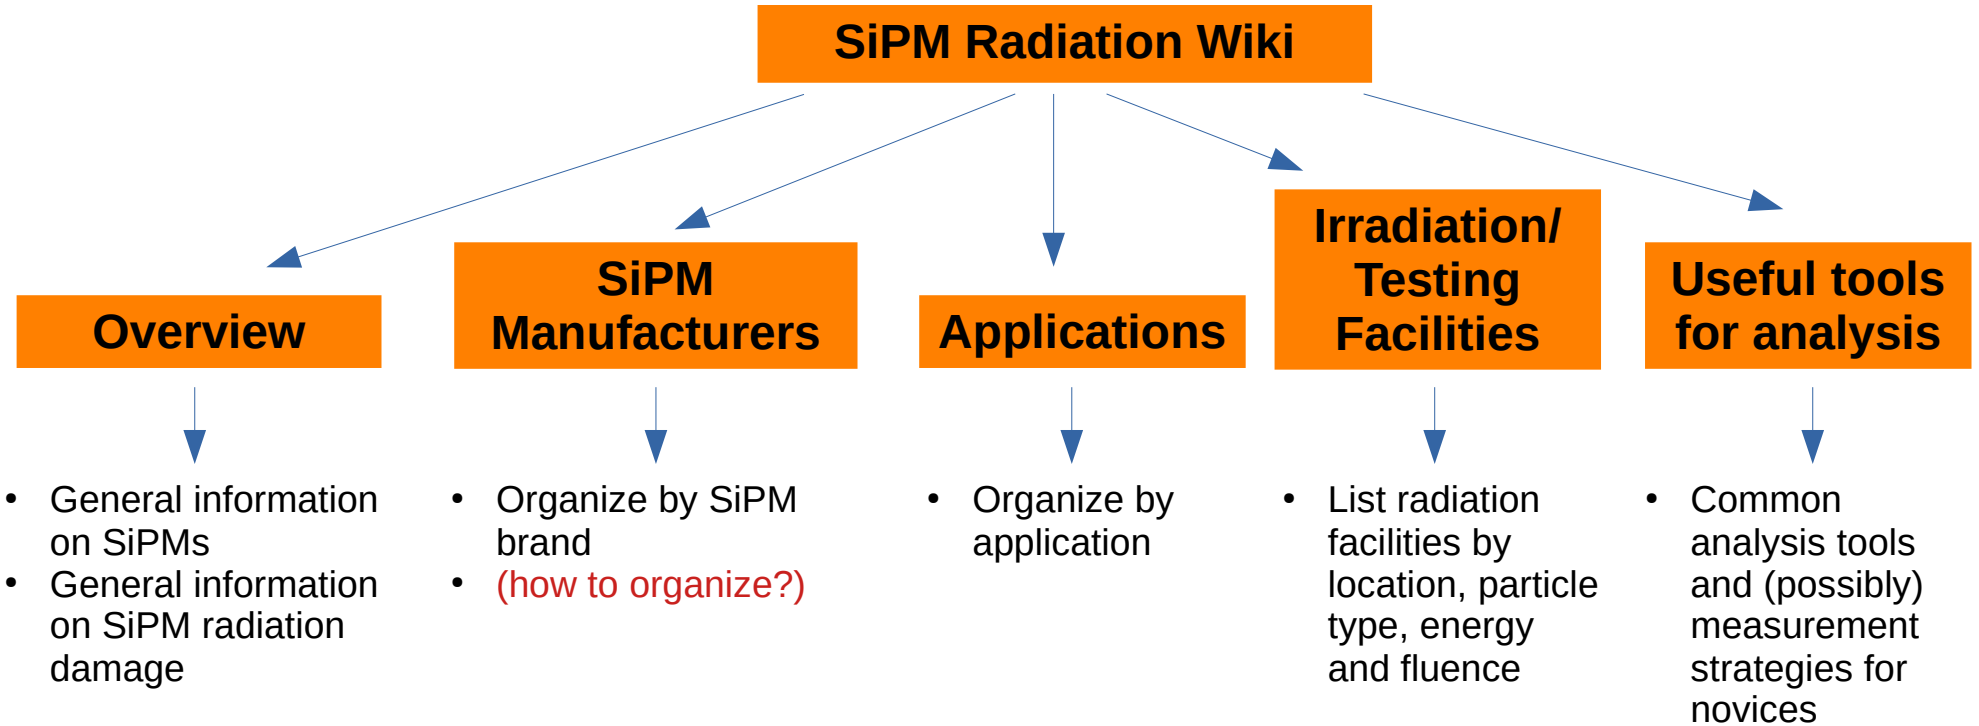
SiPM Radiation Wiki

Overview

- General information on SiPMs
- General information on SiPM radiation damage

SiPM Manufacturers

- Organize by SiPM brand
- (how to organize?)

Applications

- Organize by application

Irradiation/ Testing Facilities

- List radiation facilities by location, particle type, energy and fluence

Useful tools for analysis

- Common analysis tools and (possibly) measurement strategies for novices